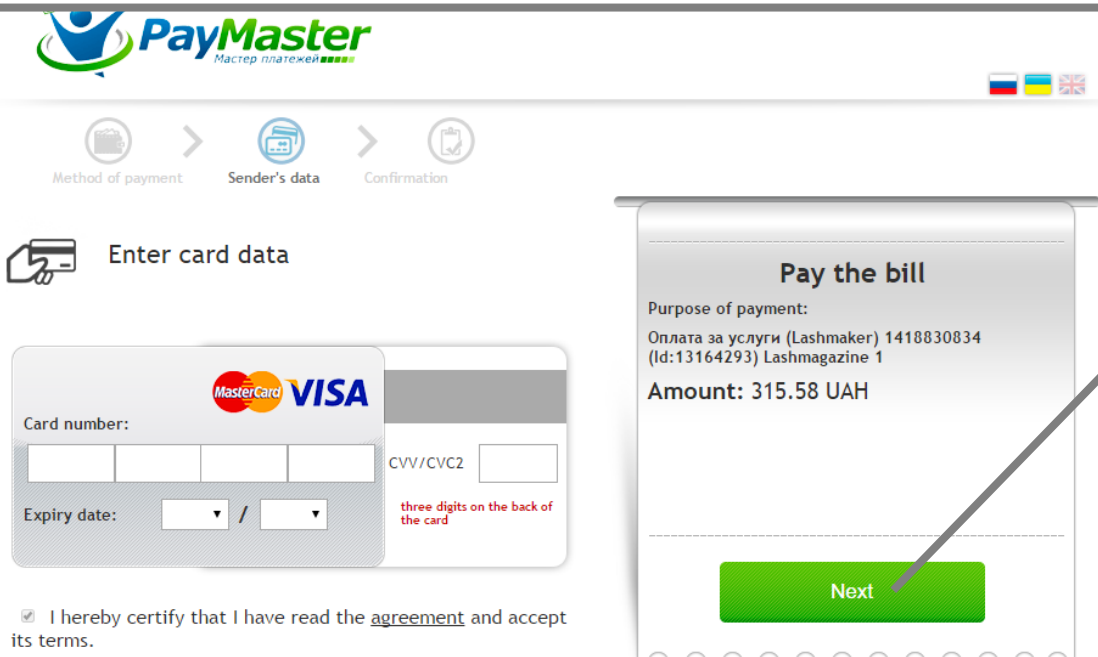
PayMaster
Мастер платежей

Method of payment
Sender's data
Confirmation

Enter card data

MasterCard VISA

Card number:

CVV/CVC2

three digits on the back of the card

Expiry date: /

I hereby certify that I have read the agreement and accept its terms.

Pay the bill

Purpose of payment:

Оплата за услуги (Lashmaker) 1418830834 (Id:13164293) Lashmagazine 1

Amount: 315.58 UAH

Next